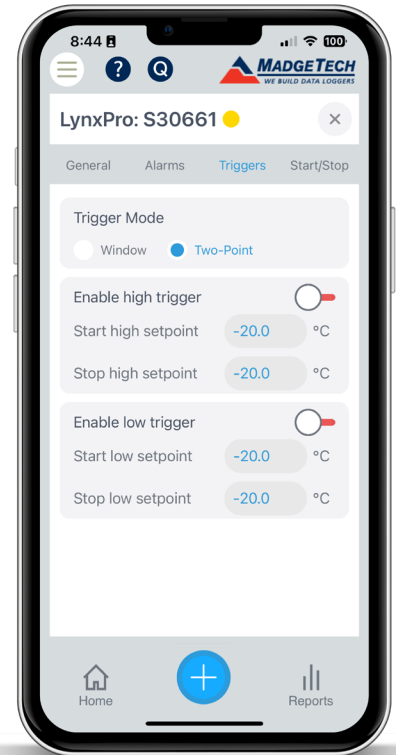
8:44

100

?

Q

MadgeTech
WE BUILD DATA LOGGERS

LynxPro: S30661

×

General Alarms Triggers Start/Stop

Trigger Mode

Window Two-Point

Enable high trigger

Start high setpoint -20.0 °C

Stop high setpoint -20.0 °C

Enable low trigger

Start low setpoint -20.0 °C

Stop low setpoint -20.0 °C

Home Reports